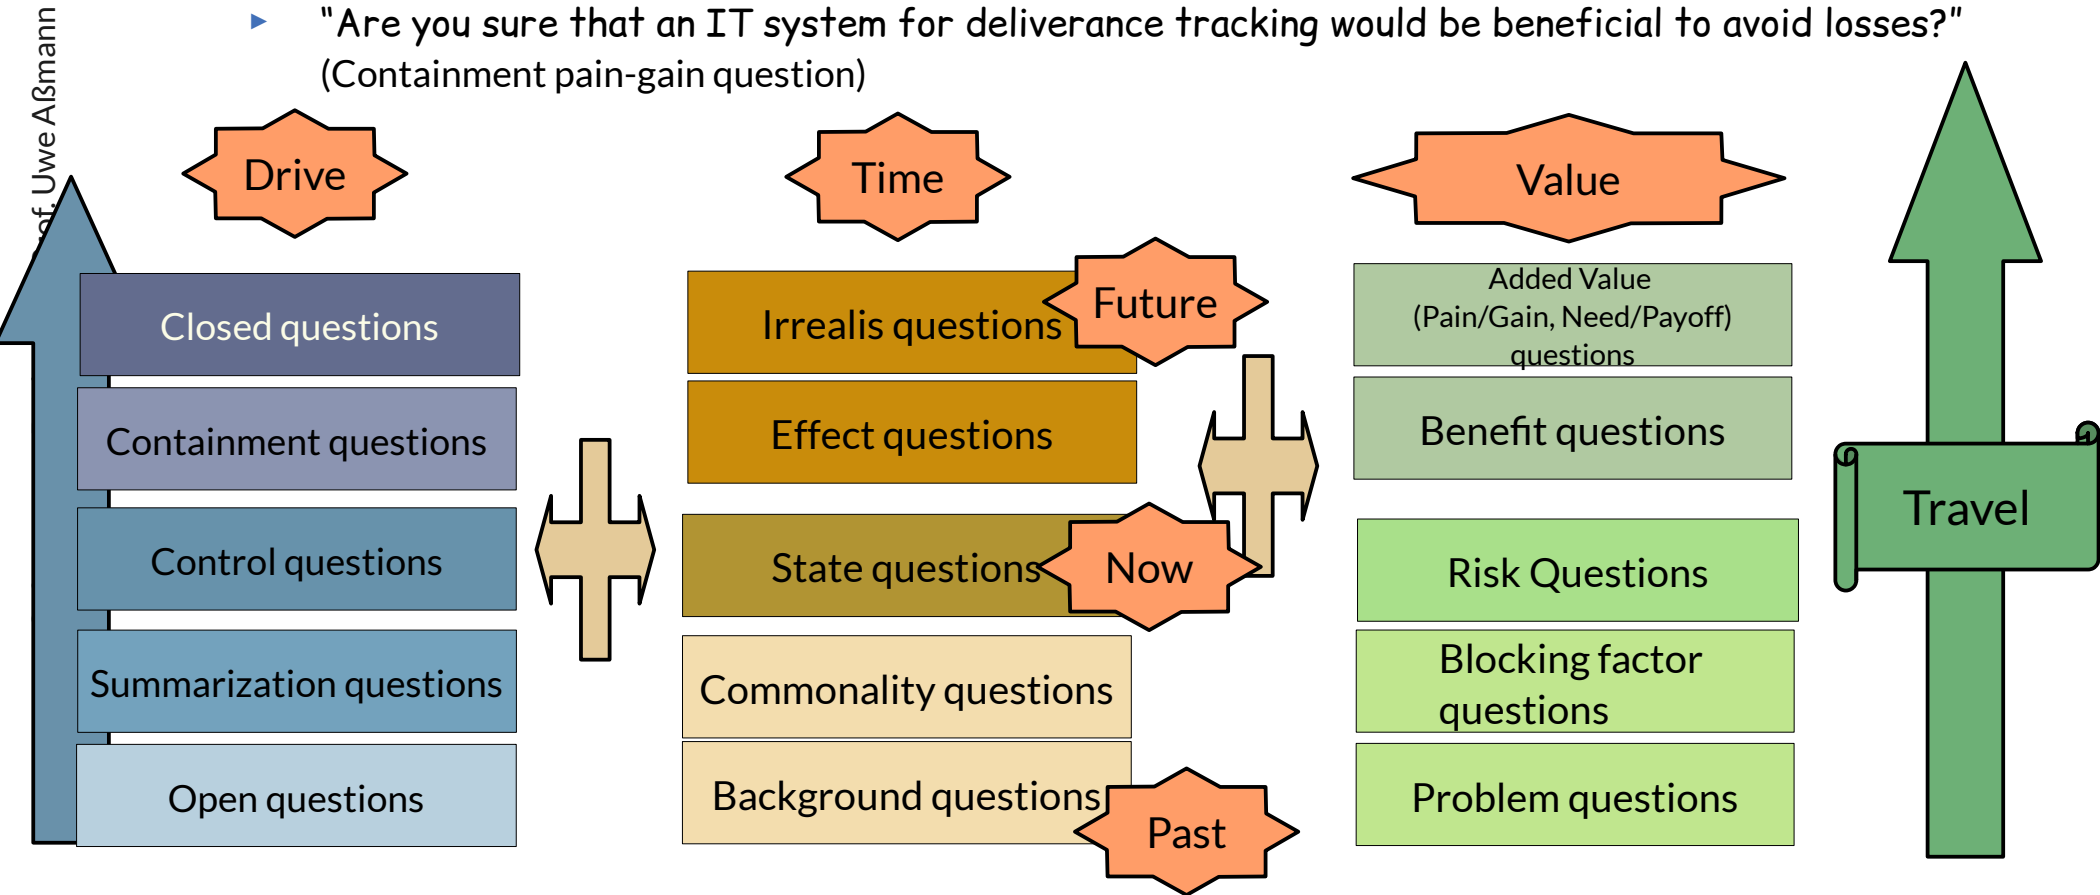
of. Uwe Aßmann

"Are you sure that an IT system for deliverance tracking would be beneficial to avoid losses?" (Containment pain-gain question)

Drive

Time

Value

Closed questions

Containment questions

Control questions

Summarization questions

Open questions

Irrealis questions

Future

Effect questions

State questions

Now

Commonality questions

Background questions

Past

Added Value (Pain/Gain, Need/Payoff) questions

Benefit questions

Risk Questions

Blocking factor questions

Problem questions

Travel